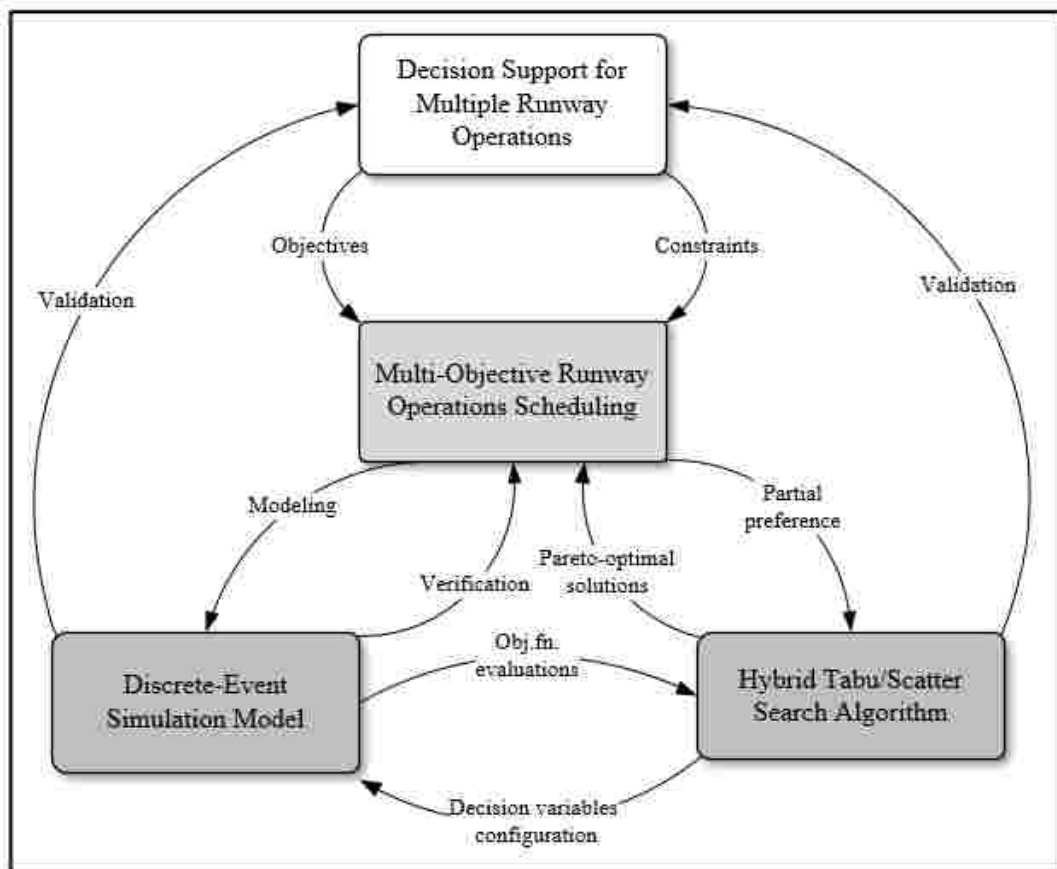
Decision Support for Multiple Runway Operations

Objectives

Constraints

Validation

Validation

Multi-Objective Runway Operations Scheduling

Modeling

Partial preference

Pareto-optimal solutions

Verification

Obj.fn. evaluations

Discrete-Event Simulation Model

Hybrid Tabu/Scatter Search Algorithm

Decision variables configuration